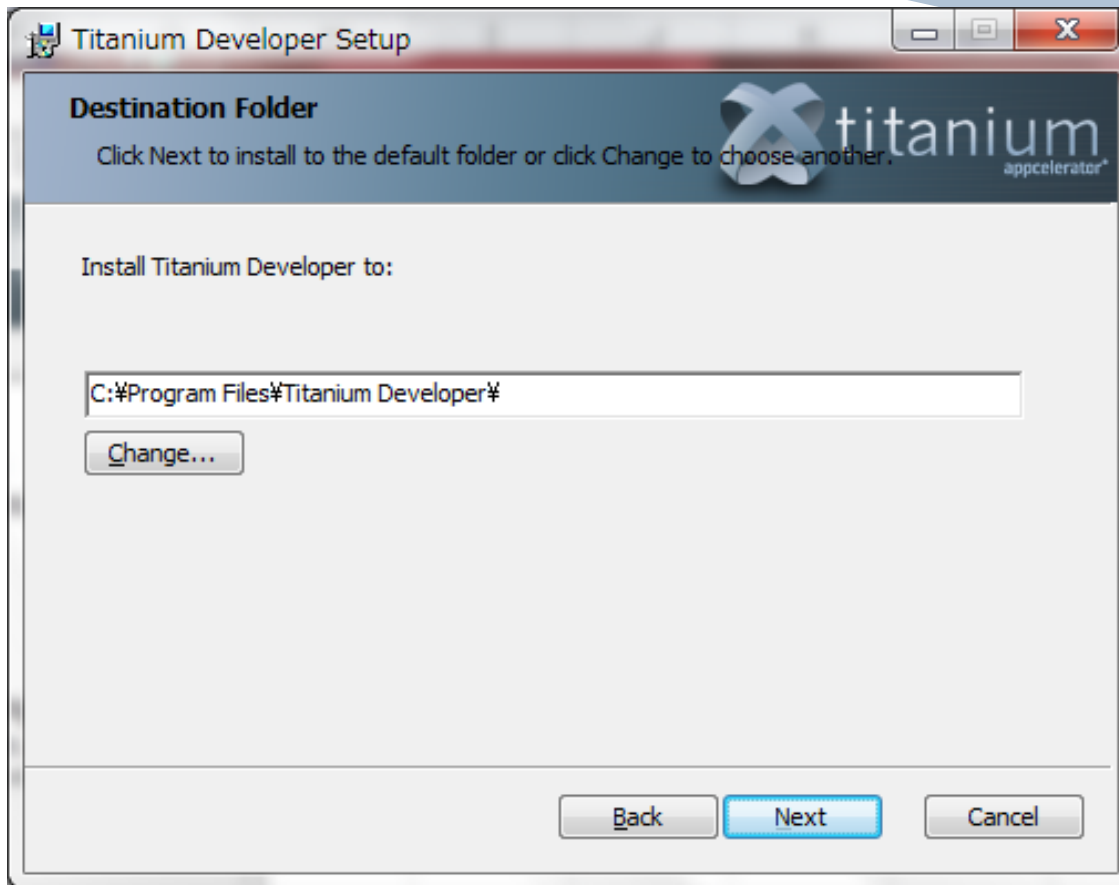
Titanium Developer Setup

Destination Folder

Click Next to install to the default folder or click Change to choose another.

titanium
appcelerator

Install Titanium Developer to:

C:¥Program Files¥Titanium Developer¥

Change...

Back

Next

Cancel